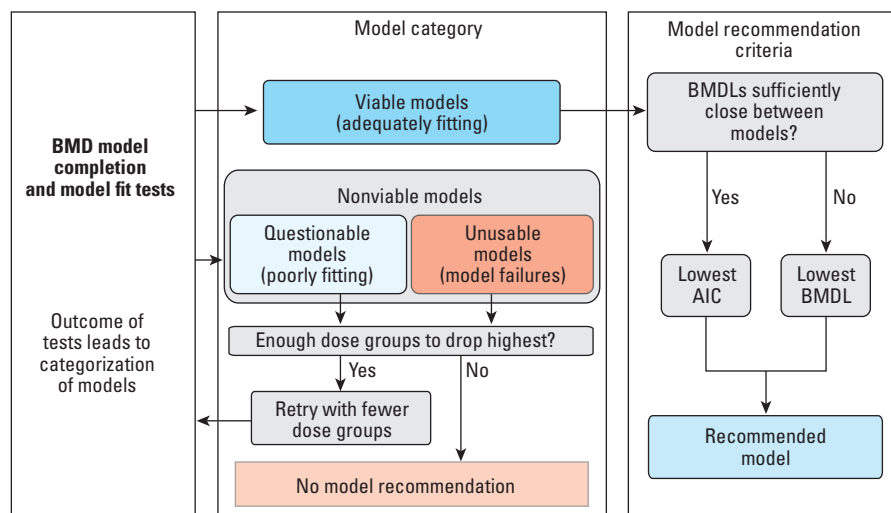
BMD model completion and model fit tests

Outcome of tests leads to categorization of models

Model category

Viable models (adequately fitting)

Nonviable models

Questionable models (poorly fitting)

Unusable models (model failures)

Enough dose groups to drop highest?

Yes

No

Retry with fewer dose groups

No model recommendation

Model recommendation criteria

BMDLs sufficiently close between models?

Yes

No

Lowest AIC

Lowest BMDL

Recommended model